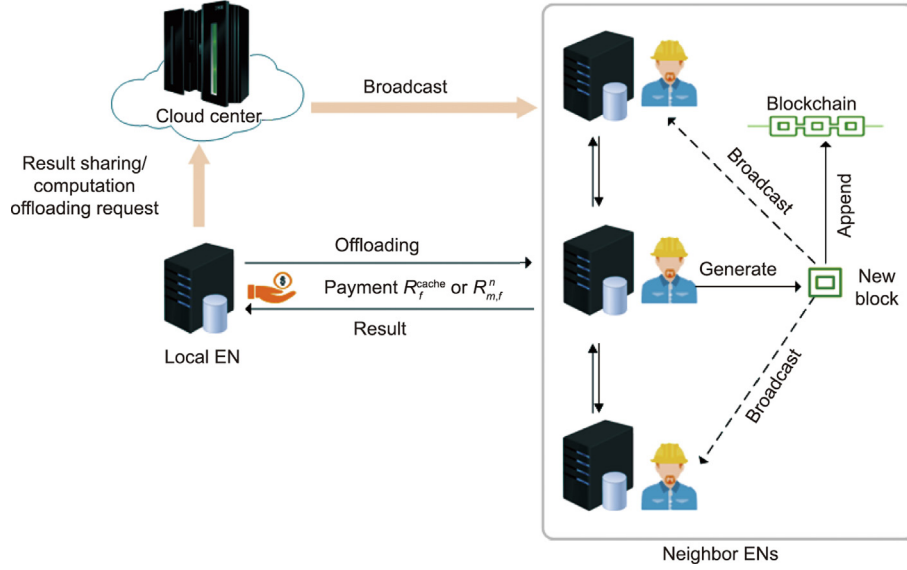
Cloud center

Broadcast

Blockchain

Broadcast

Append

Result sharing/ computation offloading request

Offloading

Payment $R_f^{cache}$ or $R_{m,f}^n$

Result

Generate

New block

Local EN

Broadcast

Neighbor ENs